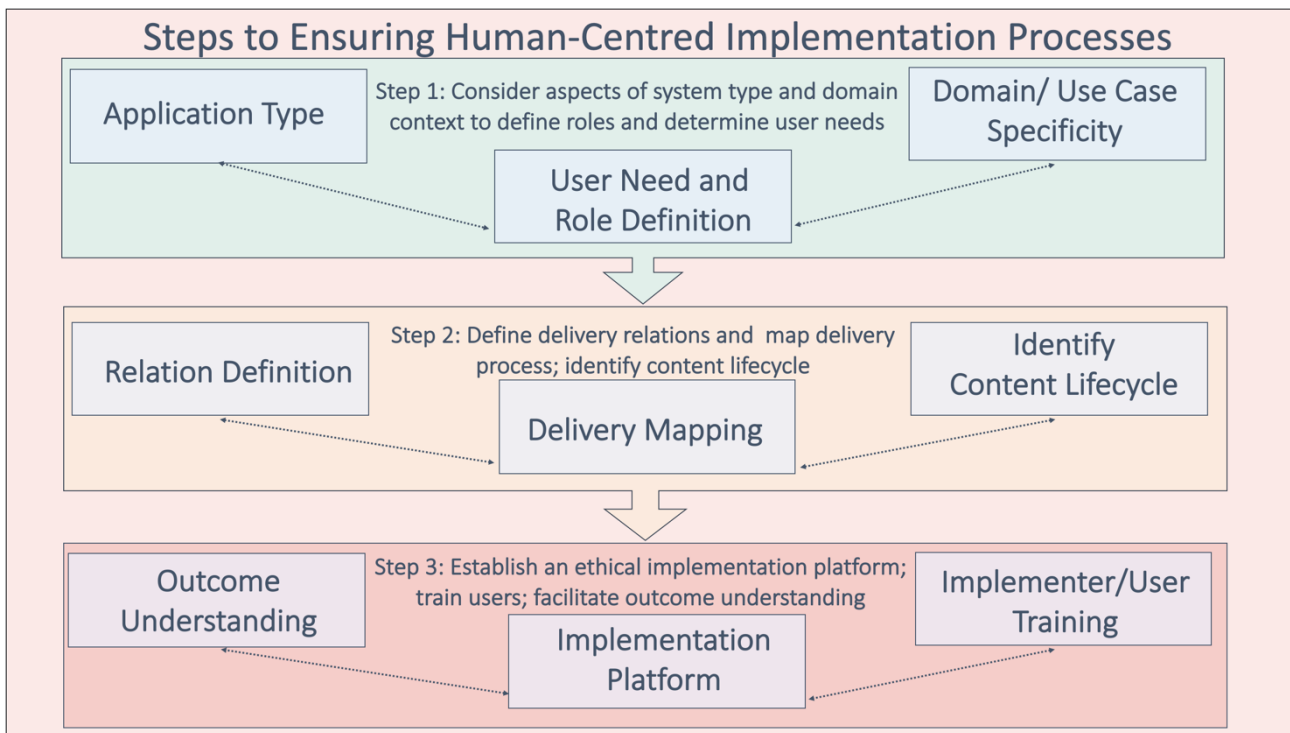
Steps to Ensuring Human-Centred Implementation Processes

Application Type

Step 1: Consider aspects of system type and domain context to define roles and determine user needs

Domain/ Use Case Specificity

User Need and Role Definition

Relation Definition

Step 2: Define delivery relations and map delivery process; identify content lifecycle

Identify Content Lifecycle

Delivery Mapping

Outcome Understanding

Step 3: Establish an ethical implementation platform; train users; facilitate outcome understanding

Implementer/User Training

Implementation Platform